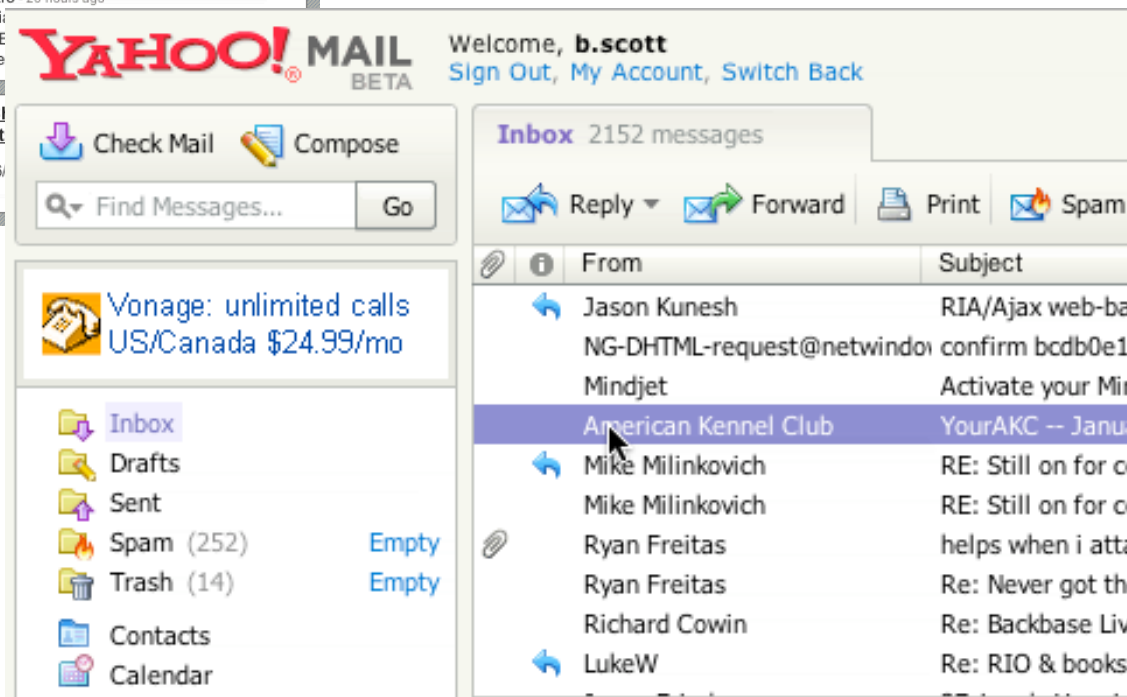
YAHOO! MAIL BETA

Welcome, b.scott
Sign Out, My Account, Switch Back

Check Mail Compose

Find Messages... Go

Vonage: unlimited calls US/Canada $24.99/mo

Inbox
Drafts
Sent
Spam (252) Empty
Trash (14) Empty
Contacts
Calendar

Inbox 2152 messages

Reply Forward Print Spam

| | | From | Subject |
|---|---|---|---|
| | | Jason Kunesh | RIA/Ajax web-ba |
| | | NG-DHTML-request@netwindo | confirm bcdb0e1 |
| | | Mindjet | Activate your Mi |
| | | American Kennel Club | YourAKC -- Janu |
| | | Mike Milinkovich | RE: Still on for c |
| | | Mike Milinkovich | RE: Still on for c |
| | | Ryan Freitas | helps when i atta |
| | | Ryan Freitas | Re: Never got th |
| | | Richard Cowin | Re: Backbase Liv |
| | | LukeW | Re: RIO & books |